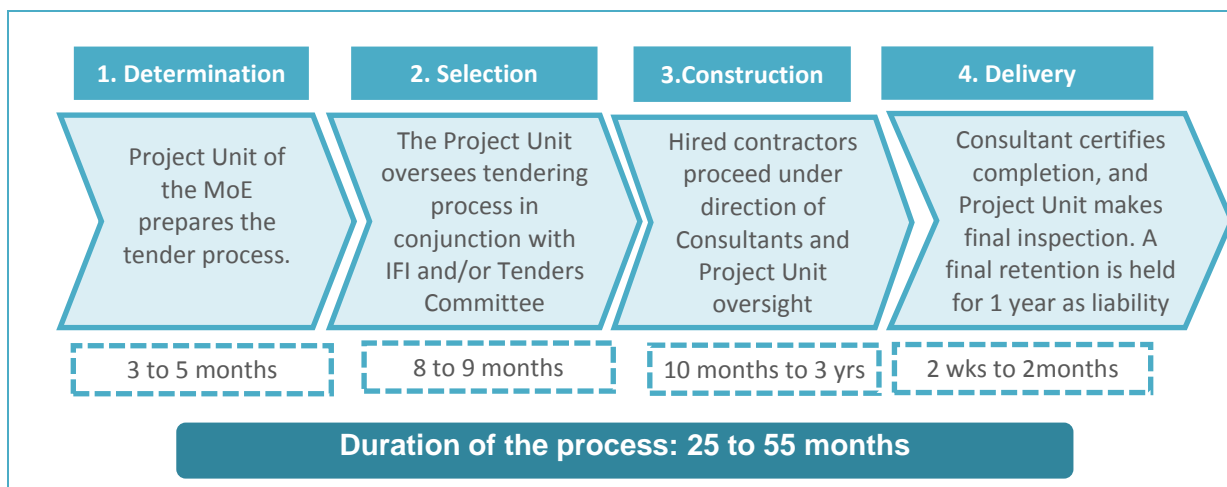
1. Determination

2. Selection

3.Construction

4. Delivery

Project Unit of the MoE prepares the tender process.

The Project Unit oversees tendering process in conjunction with IFI and/or Tenders Committee

Hired contractors proceed under direction of Consultants and Project Unit oversight

Consultant certifies completion, and Project Unit makes final inspection. A final retention is held for 1 year as liability

3 to 5 months

8 to 9 months

10 months to 3 yrs

2 wks to 2months

Duration of the process: 25 to 55 months